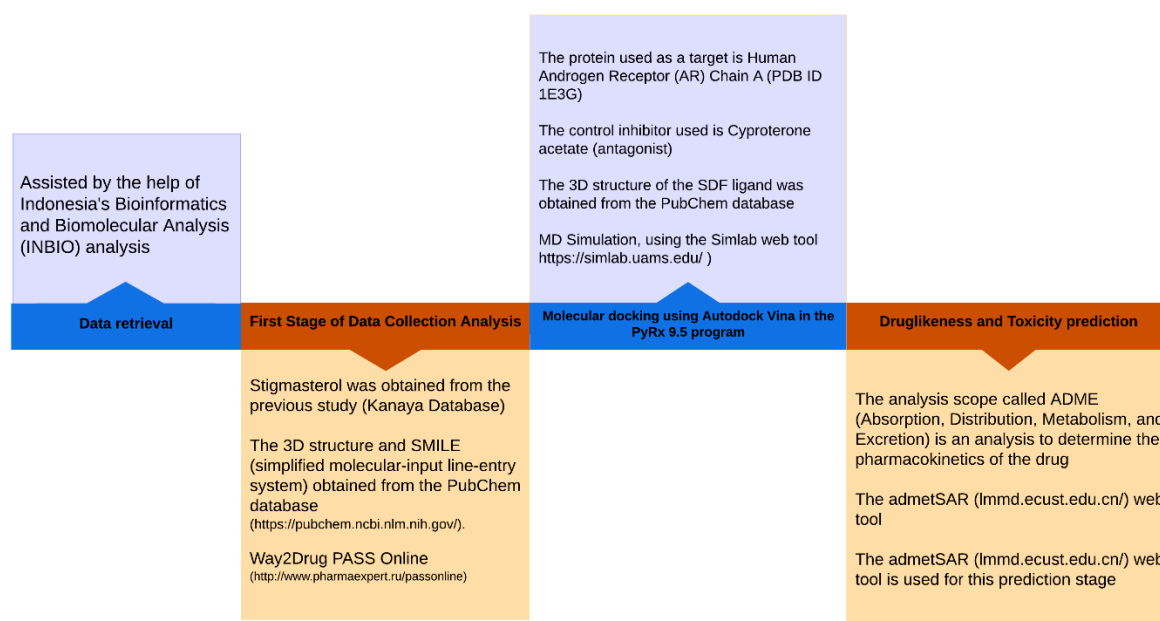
Assisted by the help of Indonesia's Bioinformatics and Biomolecular Analysis (INBIO) analysis

Data retrieval

First Stage of Data Collection Analysis

Stigmasterol was obtained from the previous study (Kanaya Database)

The 3D structure and SMILE (simplified molecular-input line-entry system) obtained from the PubChem database (https://pubchem.ncbi.nlm.nih.gov/).

Way2Drug PASS Online (http://www.pharmaexpert.ru/passonline)

The protein used as a target is Human Androgen Receptor (AR) Chain A (PDB ID 1E3G)

The control inhibitor used is Cyproterone acetate (antagonist)

The 3D structure of the SDF ligand was obtained from the PubChem database

MD Simulation, using the Simlab web tool https://simlab.uams.edu/ )

Molecular docking using Autodock Vina in the PyRx 9.5 program

Druglikeness and Toxicity prediction

The analysis scope called ADME (Absorption, Distribution, Metabolism, and Excretion) is an analysis to determine the pharmacokinetics of the drug

The admetSAR (lmmd.ecust.edu.cn/) web tool

The admetSAR (lmmd.ecust.edu.cn/) web tool is used for this prediction stage